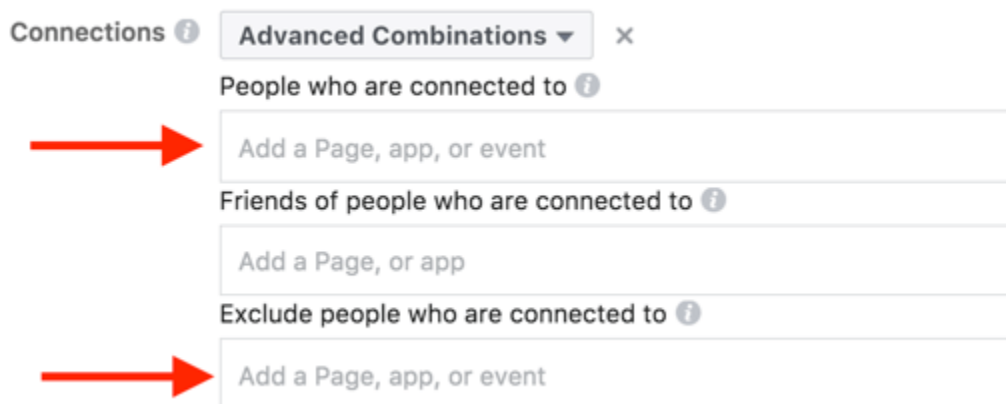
Connections

Advanced Combinations

×

People who are connected to

Add a Page, app, or event

Friends of people who are connected to

Add a Page, or app

Exclude people who are connected to

Add a Page, app, or event